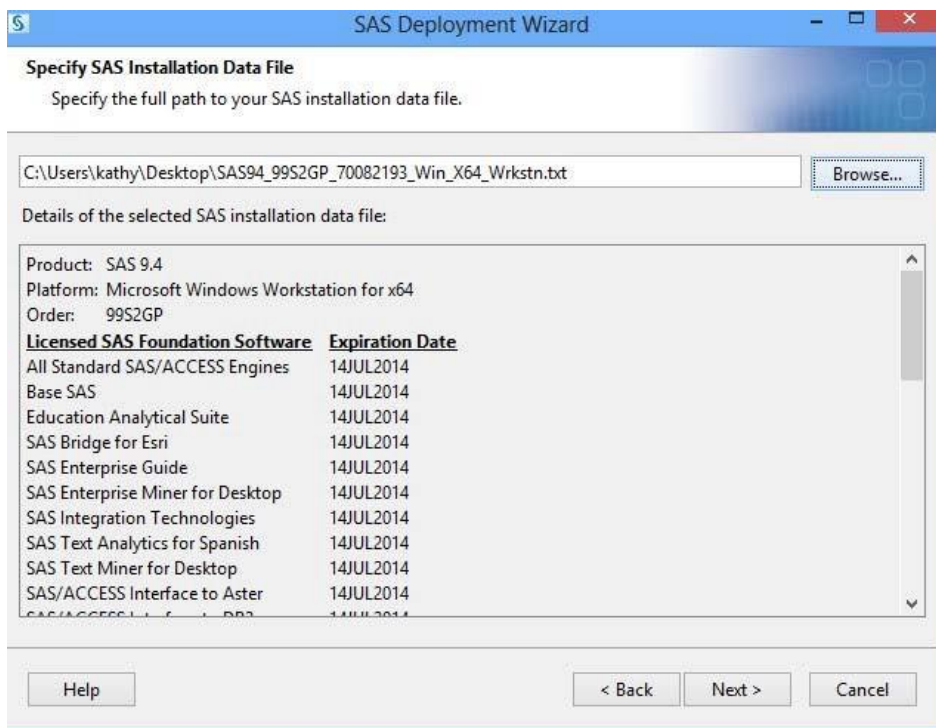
SAS Deployment Wizard

Specify SAS Installation Data File

Specify the full path to your SAS installation data file.

C:\Users\kathy\Desktop\SAS94_99S2GP_70082193_Win_X64_Wrkstn.txt

Browse...

Details of the selected SAS installation data file:

Product: SAS 9.4
Platform: Microsoft Windows Workstation for x64
Order: 99S2GP

| Licensed SAS Foundation Software | Expiration Date |
|---|---|
| All Standard SAS/ACCESS Engines | 14JUL2014 |
| Base SAS | 14JUL2014 |
| Education Analytical Suite | 14JUL2014 |
| SAS Bridge for Esri | 14JUL2014 |
| SAS Enterprise Guide | 14JUL2014 |
| SAS Enterprise Miner for Desktop | 14JUL2014 |
| SAS Integration Technologies | 14JUL2014 |
| SAS Text Analytics for Spanish | 14JUL2014 |
| SAS Text Miner for Desktop | 14JUL2014 |
| SAS/ACCESS Interface to Aster | 14JUL2014 |
| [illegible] | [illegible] |

Help

< Back

Next >

Cancel